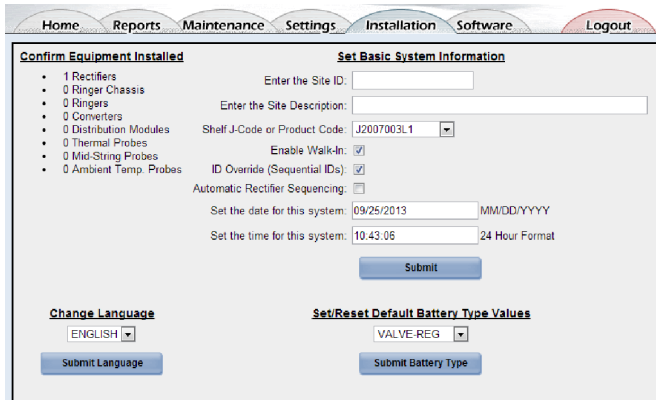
Home Reports Maintenance Settings Installation Software Logout

Confirm Equipment Installed

- 1 Rectifiers
- 0 Ringer Chassis
- 0 Ringers
- 0 Converters
- 0 Distribution Modules
- 0 Thermal Probes
- 0 Mid-String Probes
- 0 Ambient Temp. Probes

Set Basic System Information

Enter the Site ID:

Enter the Site Description:

Shelf J-Code or Product Code: J2007003L1

Enable Walk-In:

ID Override (Sequential IDs):

Automatic Rectifier Sequencing:

Set the date for this system: 09/25/2013 MM/DD/YYYY

Set the time for this system: 10:43:06 24 Hour Format

Submit

Change Language

ENGLISH

Submit Language

Set/Reset Default Battery Type Values

VALVE-REG

Submit Battery Type